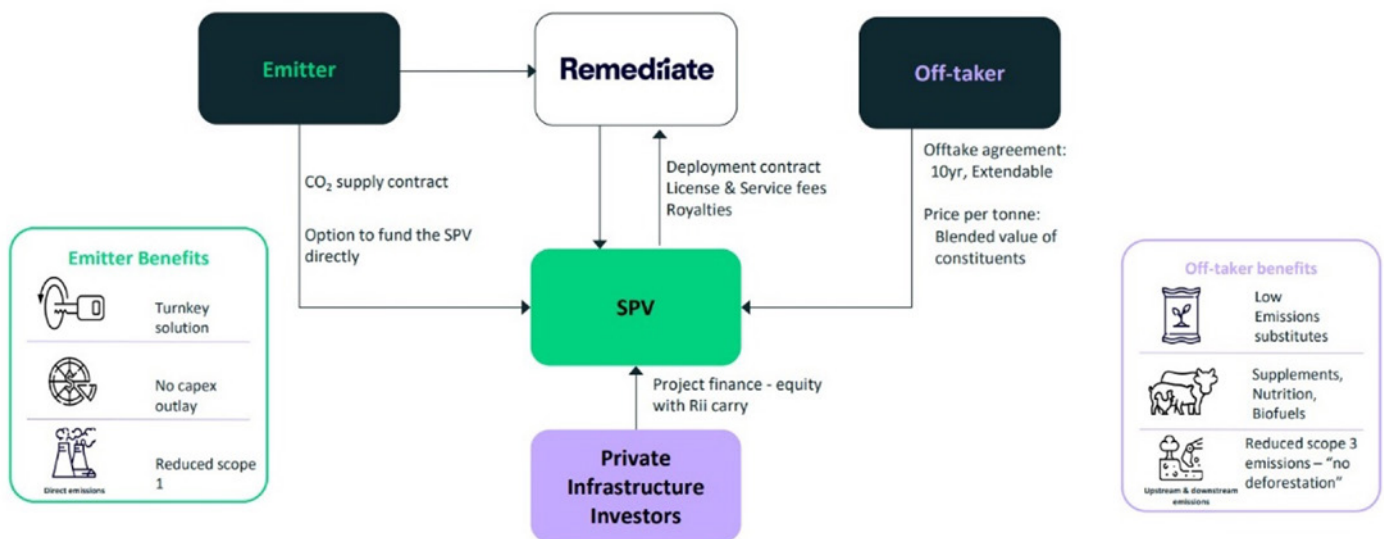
Emitter

Remediate

Off-taker

$CO_2$ supply contract

Option to fund the SPV directly

Deployment contract
License & Service fees
Royalties

Offtake agreement: 10yr, Extendable

Price per tonne: Blended value of constituents

Emitter Benefits

Turnkey solution

No capex outlay

Direct emissions

Reduced scope 1

SPV

Project finance - equity with Rii carry

Private Infrastructure Investors

Off-taker benefits

Low Emissions substitutes

Supplements, Nutrition, Biofuels

Upstream & downstream emissions

Reduced scope 3 emissions – "no deforestation"